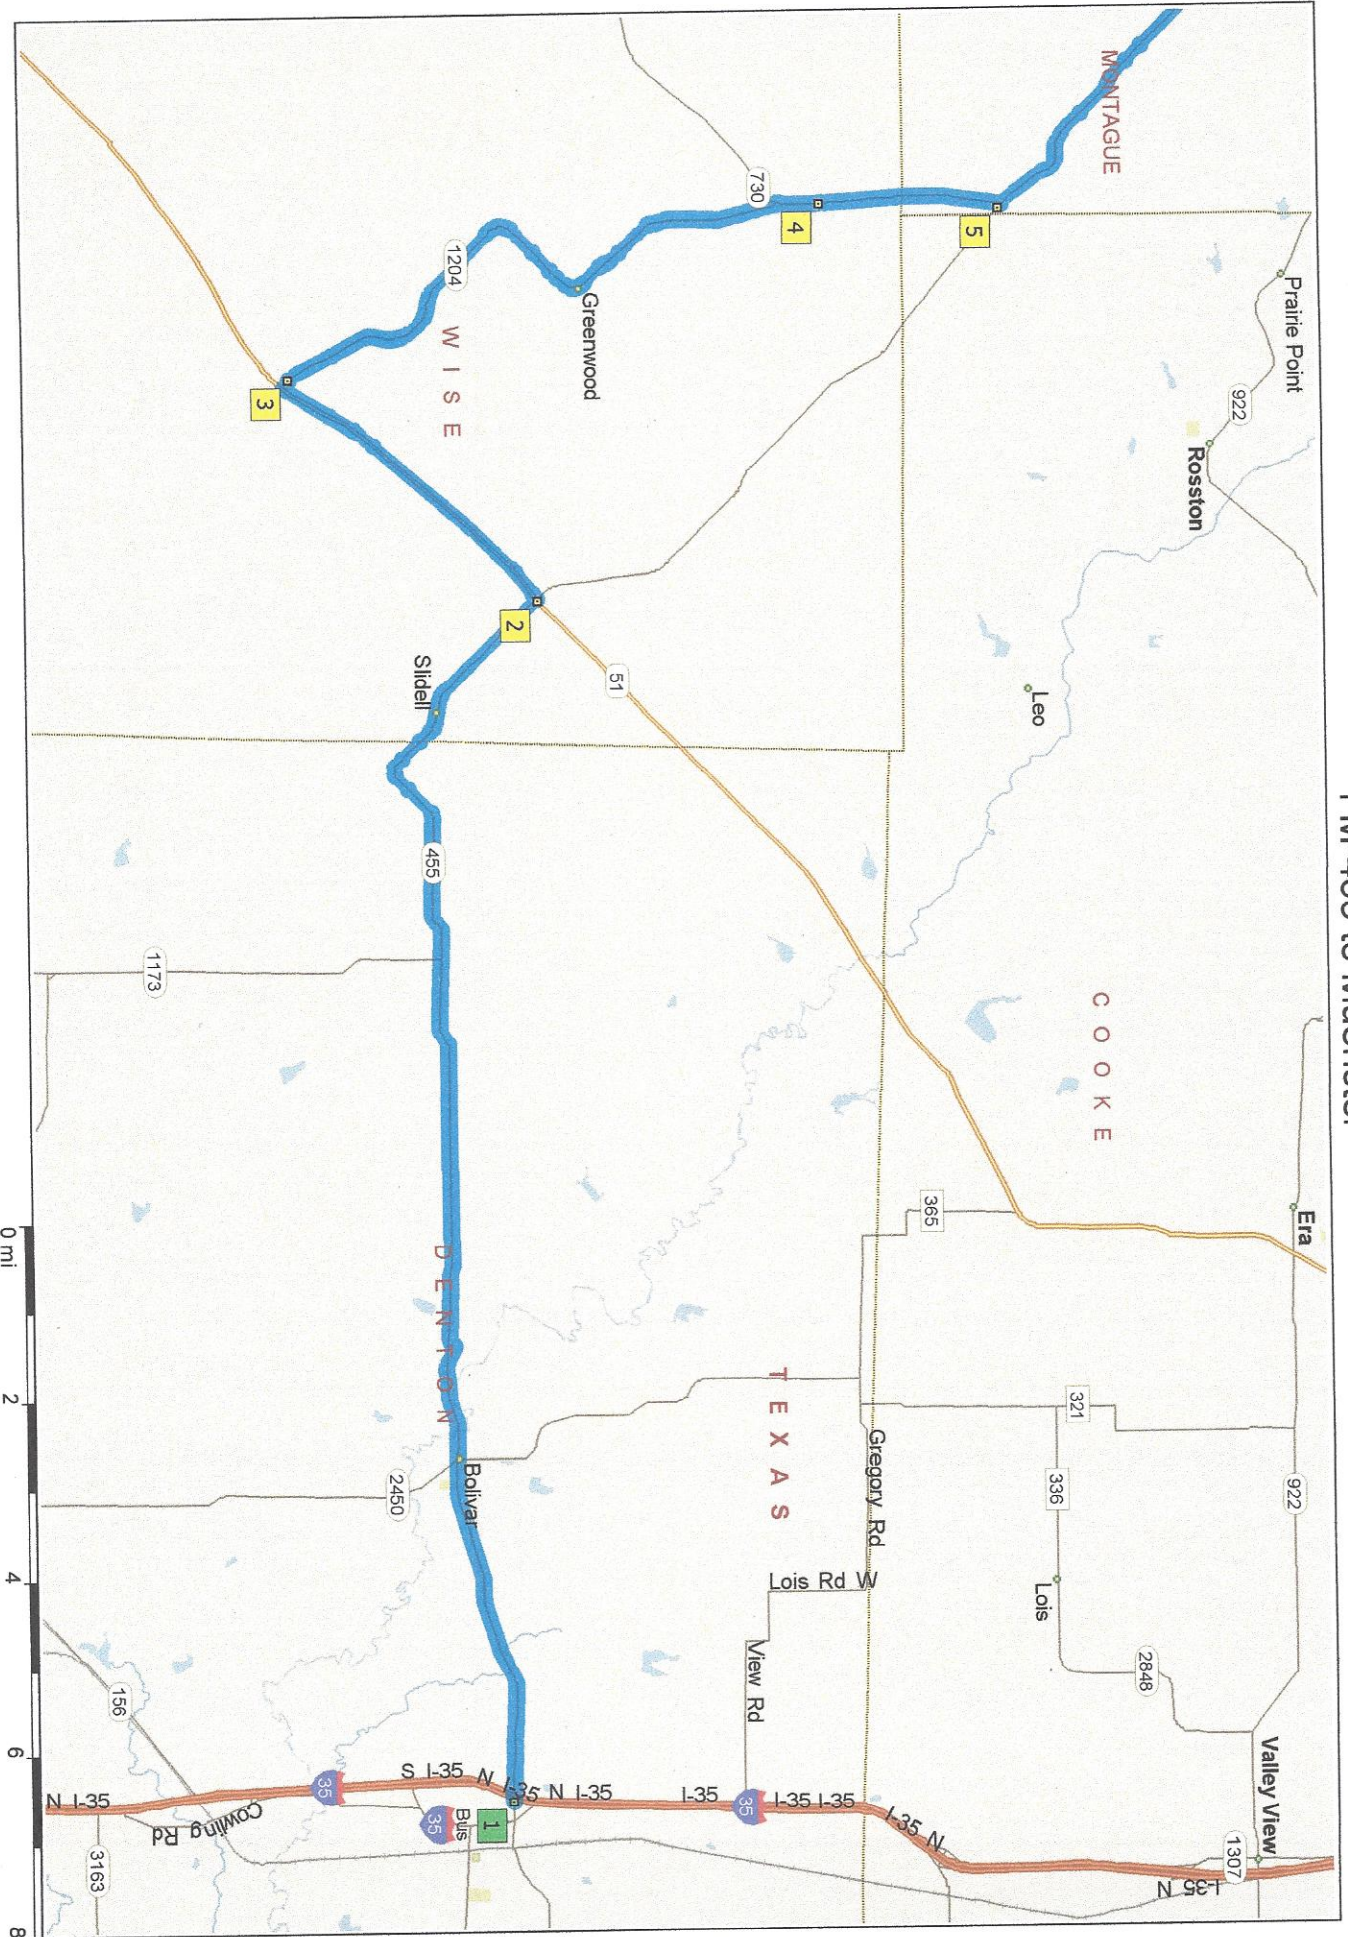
FM 455 to Wachita
MONTAGUE
730
4
5
1204
Greenwood
Prairie Point
922
Rosston
W I S E
3
2
Slidell
51
Leo
455
1173
C O O K E
365
Era
D E N T O N
T E X A S
Gregory Rd
321
336
922
Bolivar
2450
Lois Rd W
Lois
2848
View Rd
Valley View
156
S I-35 N I-35 N I-35
I-35
I-35 I-35
I-35 N
N I-35
35
35
35
Bus
1
Cowling Rd
3163
1307
I-35 N
0 mi
2
4
6
8